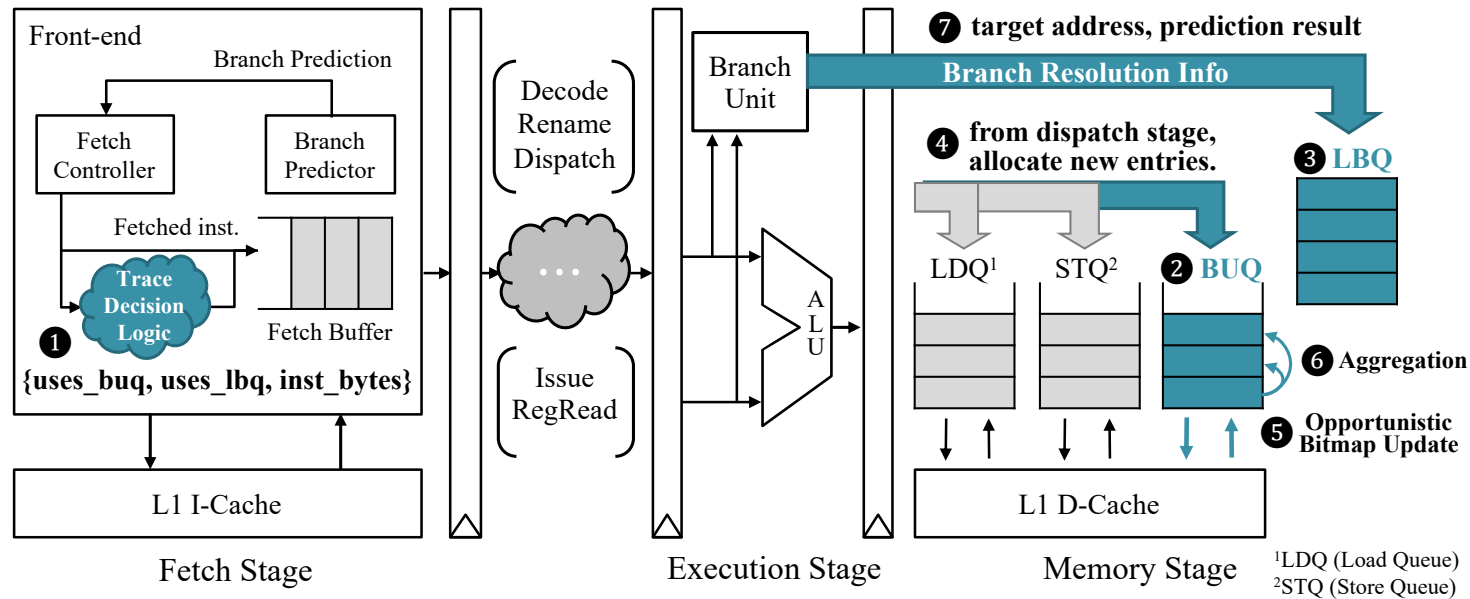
Front-end

Branch Prediction

Fetch Controller

Branch Predictor

Fetched inst.

Trace Decision Logic

Fetch Buffer

❶

{uses_buq, uses_lbq, inst_bytes}

L1 I-Cache

Fetch Stage

Decode Rename Dispatch

• • •

Issue RegRead

Branch Unit

A L U

Execution Stage

❼ target address, prediction result

Branch Resolution Info

❹ from dispatch stage, allocate new entries.

❸ LBQ

LDQ$^1$

STQ$^2$

❷ BUQ

❻ Aggregation

❺ Opportunistic Bitmap Update

L1 D-Cache

Memory Stage

$^1$LDQ (Load Queue)
$^2$STQ (Store Queue)